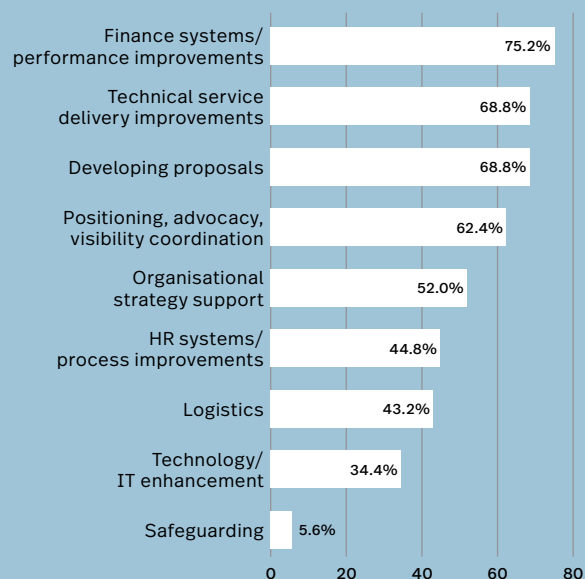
Finance systems/ performance improvements 75.2%

Technical service delivery improvements 68.8%

Developing proposals 68.8%

Positioning, advocacy, visibility coordination 62.4%

Organisational strategy support 52.0%

HR systems/ process improvements 44.8%

Logistics 43.2%

Technology/ IT enhancement 34.4%

Safeguarding 5.6%

0 20 40 60 80